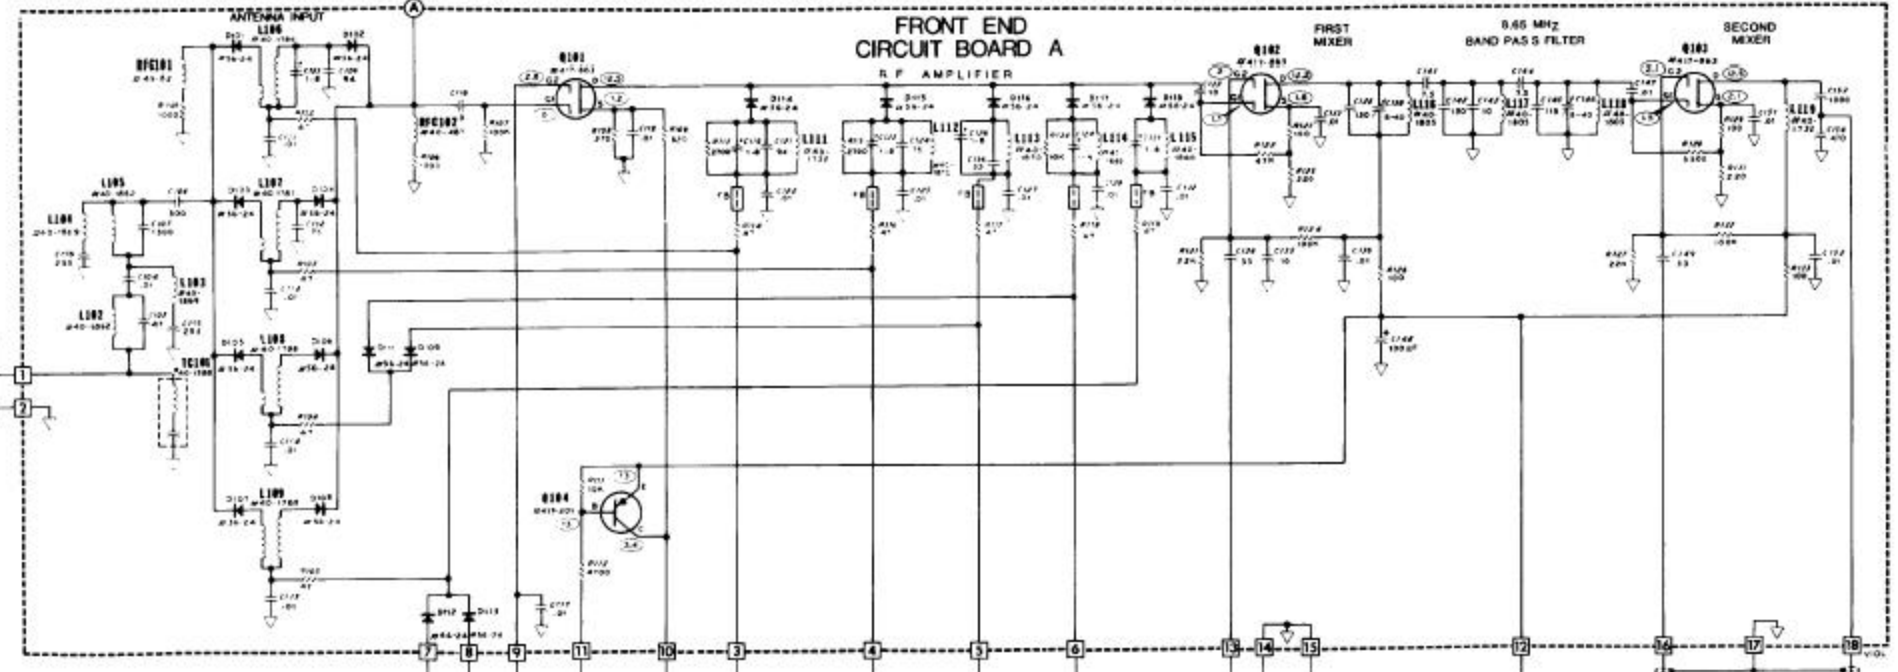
ANTENNA INPUT

A

FRONT END
CIRCUIT BOARD A

R F AMPLIFIER

FIRST MIXER

8.65 MHz BAND PASS FILTER

SECOND MIXER

RFC101

L106

Q101

Q102

Q103

L105

L107

L104

L103

L102

TC101

L108

L109

RFC102

L111

L112

L113

L114

L115

L116

L117

L118

L119

Q104

D112

D113

D111

D110

1

2

7

8

9

11

10

3

4

5

6

13

14

15

12

16

17

18